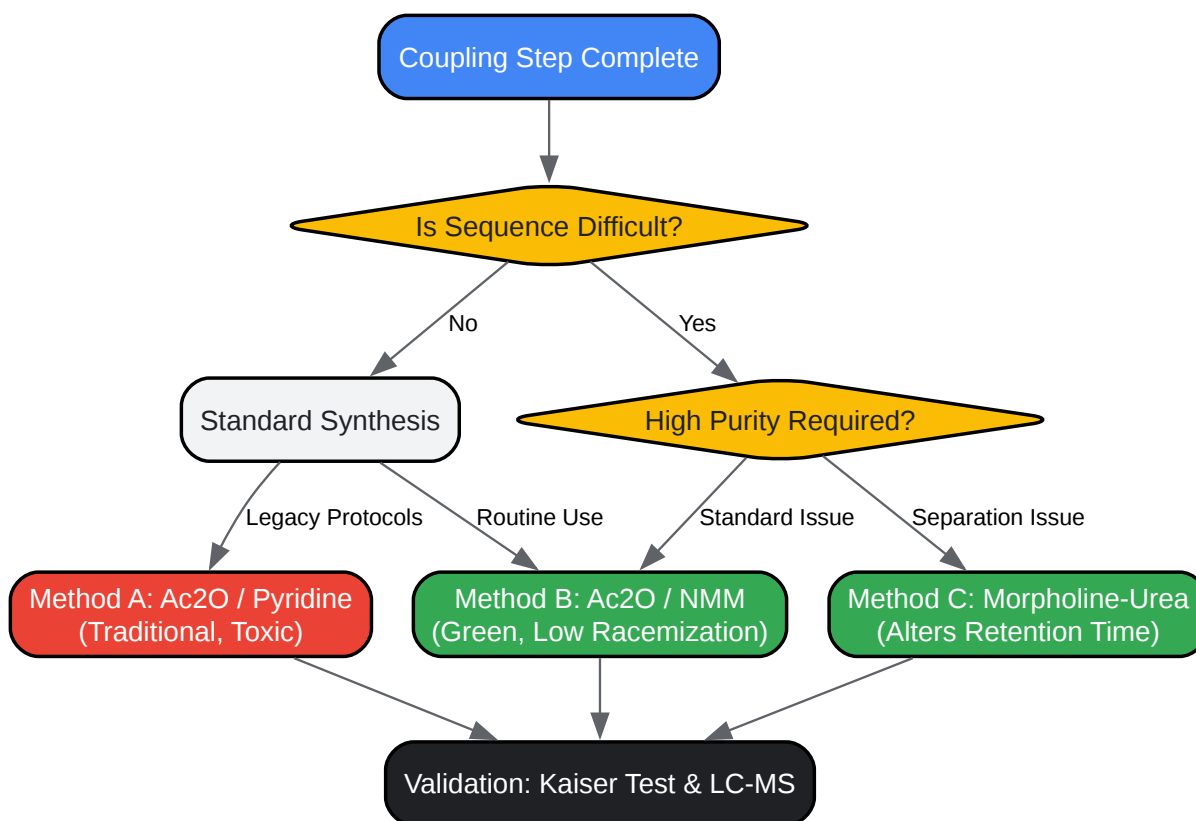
Coupling Step Complete

Is Sequence Difficult?

No

Yes

Standard Synthesis

High Purity Required?

Legacy Protocols

Routine Use

Standard Issue

Separation Issue

Method A: Ac2O / Pyridine (Traditional, Toxic)

Method B: Ac2O / NMM (Green, Low Racemization)

Method C: Morpholine-Urea (Alters Retention Time)

Validation: Kaiser Test & LC-MS